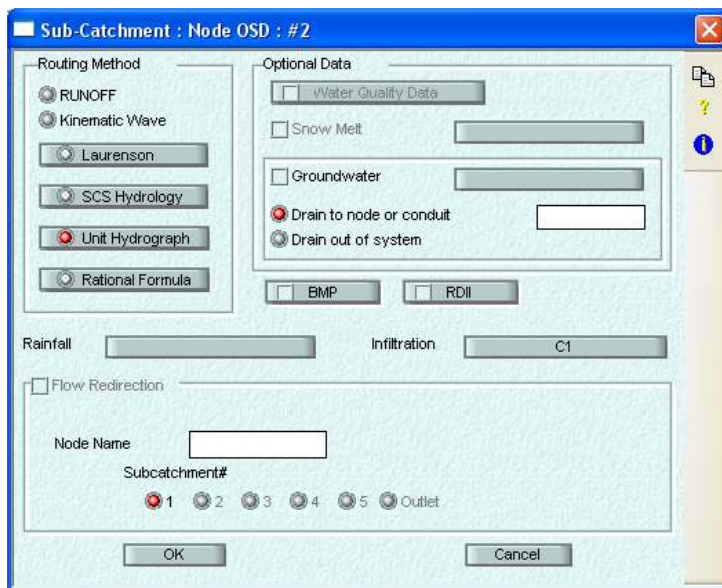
Sub-Catchment : Node OSD : #2

Routing Method

RUNOFF

Kinematic Wave

Laurenson

SCS Hydrology

Unit Hydrograph

Rational Formula

Optional Data

Water Quality Data

Snow Melt

Groundwater

Drain to node or conduit

Drain out of system

BMP

RDII

Rainfall

Infiltration

C1

Flow Redirection

Node Name

Subcatchment#

1 2 3 4 5 Outlet

OK

Cancel